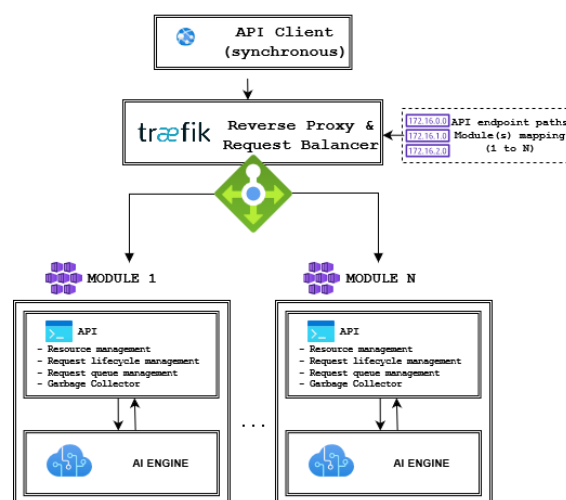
API Client
(synchronous)

træfik Reverse Proxy &
Request Balancer

172.16.0.0
172.16.1.0
172.16.2.0

API endpoint paths
Module(s) mapping
(1 to N)

MODULE 1

API
- Resource management
- Request lifecycle management
- Request queue management
- Garbage Collector

AI ENGINE

...

MODULE N

API
- Resource management
- Request lifecycle management
- Request queue management
- Garbage Collector

AI ENGINE